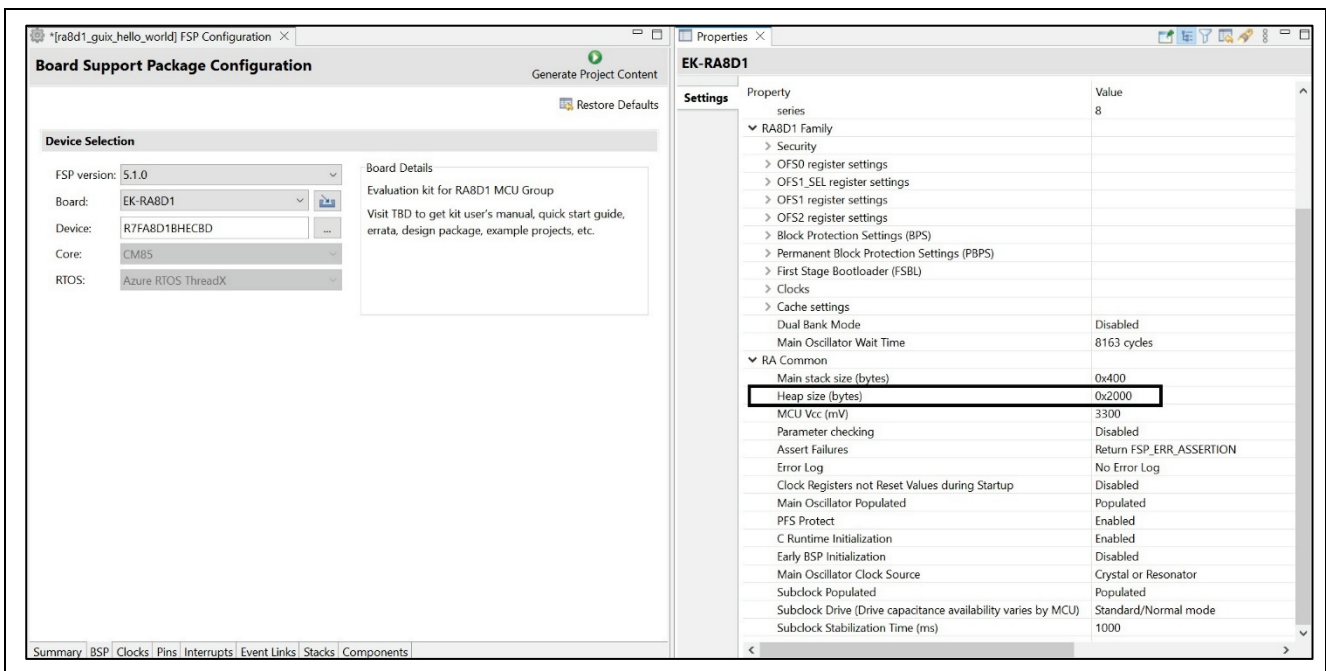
*[ra8d1_guix_hello_world] FSP Configuration ×

Board Support Package Configuration

Generate Project Content

Restore Defaults

Device Selection

FSP version: 5.1.0
Board: EK-RA8D1
Device: R7FA8D1BHECBD
Core: CM85
RTOS: Azure RTOS ThreadX

Board Details
Evaluation kit for RA8D1 MCU Group
Visit TBD to get kit user's manual, quick start guide, errata, design package, example projects, etc.

Summary BSP Clocks Pins Interrupts Event Links Stacks Components

Properties ×

EK-RA8D1

Settings

| Property | Value |
|---|---|
| series | 8 |
| RA8D1 Family | |
| Security | |
| OFS0 register settings | |
| OFS1_SEL register settings | |
| OFS1 register settings | |
| OFS2 register settings | |
| Block Protection Settings (BPS) | |
| Permanent Block Protection Settings (PBPS) | |
| First Stage Bootloader (FSBL) | |
| Clocks | |
| Cache settings | |
| Dual Bank Mode | Disabled |
| Main Oscillator Wait Time | 8163 cycles |
| RA Common | |
| Main stack size (bytes) | 0x400 |
| Heap size (bytes) | 0x2000 |
| MCU Vcc (mV) | 3300 |
| Parameter checking | Disabled |
| Assert Failures | Return FSP_ERR_ASSERTION |
| Error Log | No Error Log |
| Clock Registers not Reset Values during Startup | Disabled |
| Main Oscillator Populated | Populated |
| PFS Protect | Enabled |
| C Runtime Initialization | Enabled |
| Early BSP Initialization | Disabled |
| Main Oscillator Clock Source | Crystal or Resonator |
| Subclock Populated | Populated |
| Subclock Drive (Drive capacitance availability varies by MCU) | Standard/Normal mode |
| Subclock Stabilization Time (ms) | 1000 |